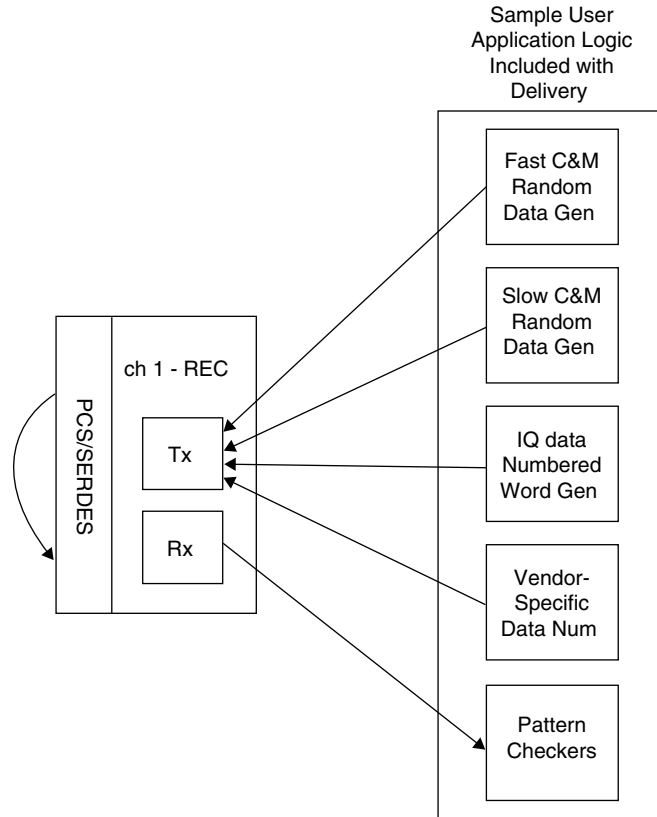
Sample User Application Logic Included with Delivery

PCS/SERDES

ch 1 - REC

Tx

Rx

Fast C&M Random Data Gen

Slow C&M Random Data Gen

IQ data Numbered Word Gen

Vendor-Specific Data Num

Pattern Checkers